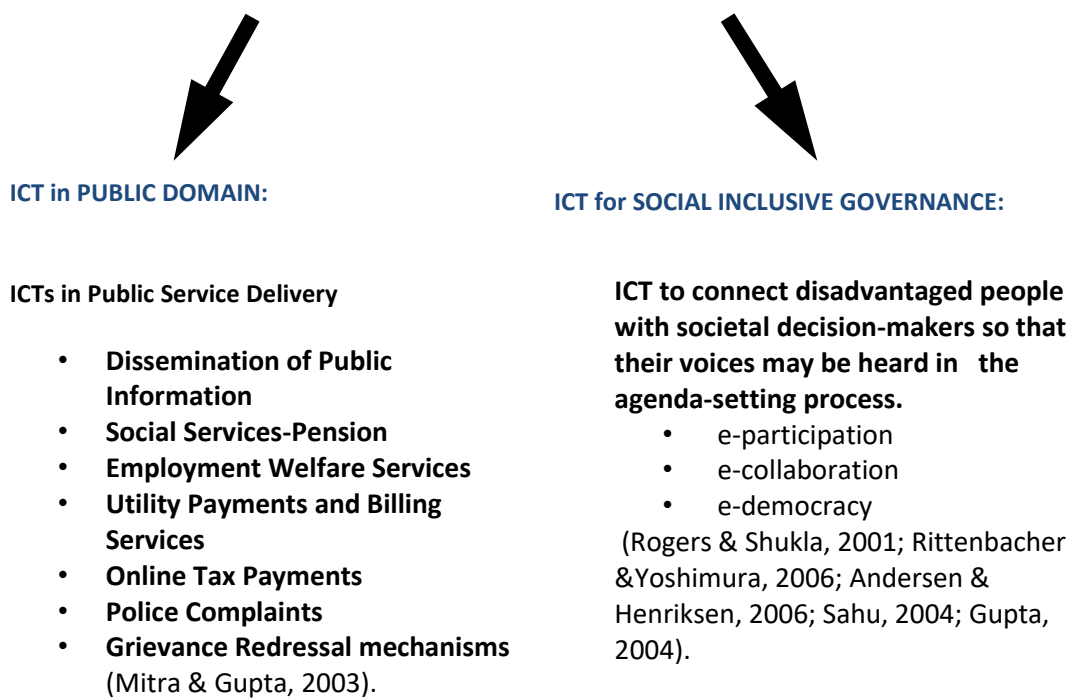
ICT in PUBLIC DOMAIN:

ICTs in Public Service Delivery

- Dissemination of Public Information
- Social Services-Pension
- Employment Welfare Services
- Utility Payments and Billing Services
- Online Tax Payments
- Police Complaints
- Grievance Redressal mechanisms (Mitra & Gupta, 2003).

ICT for SOCIAL INCLUSIVE GOVERNANCE:

ICT to connect disadvantaged people with societal decision-makers so that their voices may be heard in the agenda-setting process.

- e-participation
- e-collaboration
- e-democracy

(Rogers & Shukla, 2001; Rittenbacher &Yoshimura, 2006; Andersen & Henriksen, 2006; Sahu, 2004; Gupta, 2004).